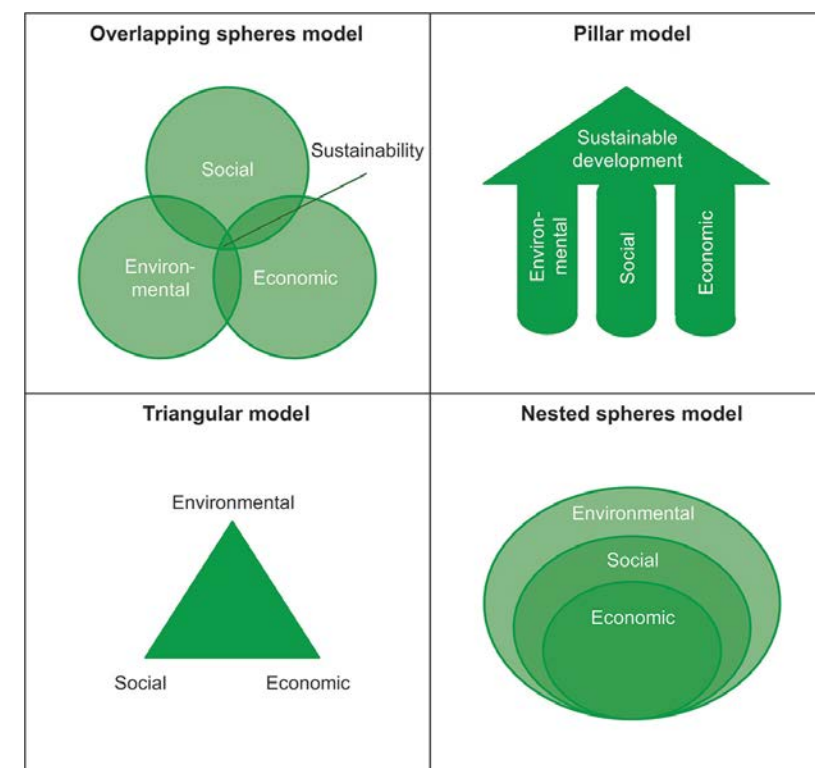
Overlapping spheres model

Social

Sustainability

Environmental

Economic

Pillar model

Sustainable development

Environmental

Social

Economic

Triangular model

Environmental

Social

Economic

Nested spheres model

Environmental

Social

Economic